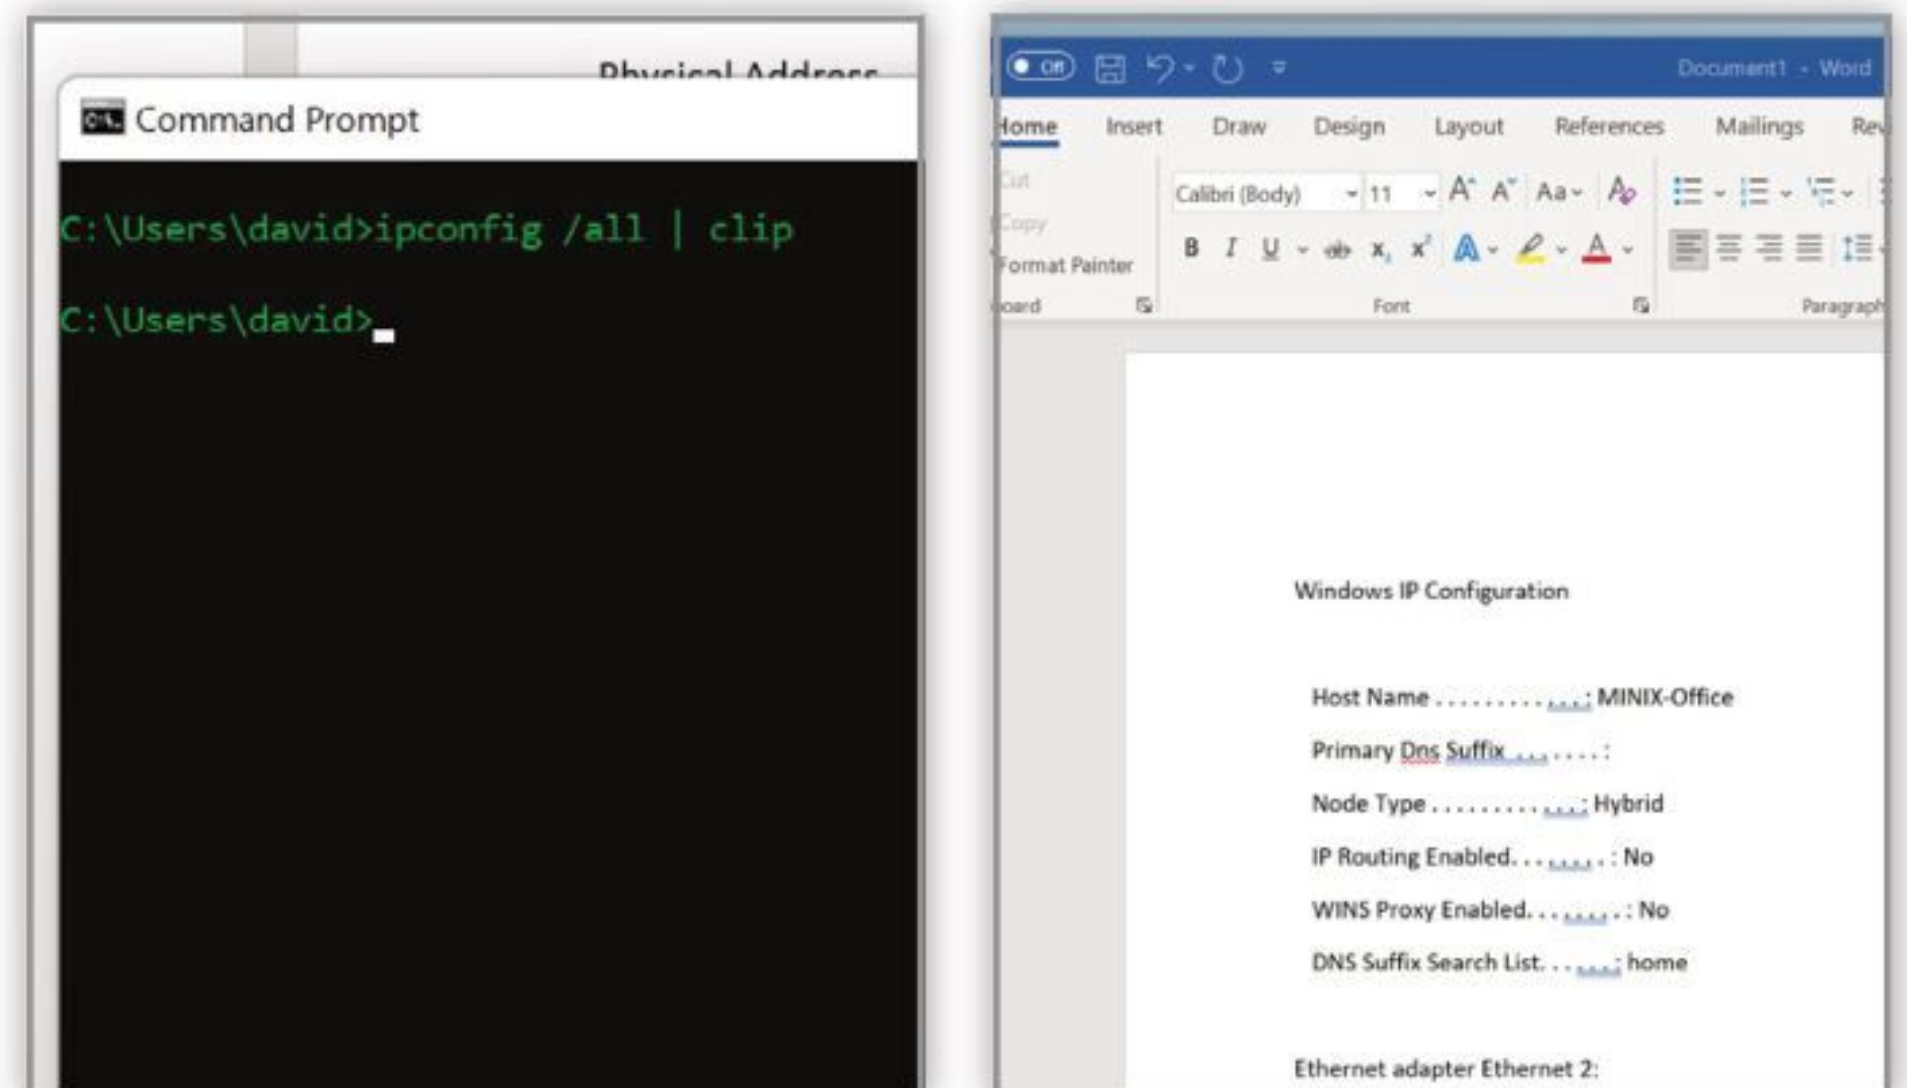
Physical Address

Command Prompt

C:\Users\david>ipconfig /all | clip

C:\Users\david>

Off

Document1 - Word

Home Insert Draw Design Layout References Mailings Rev

Cut

Copy

Format Painter

oard

Calibri (Body) 11

B I U ab $x_2$ $x^2$

Font

Paragraph

Windows IP Configuration

Host Name . . . . . . . . . . . . : MINIX-Office

Primary Dns Suffix . . . . . . . :

Node Type . . . . . . . . . . . . : Hybrid

IP Routing Enabled. . . . . . . . : No

WINS Proxy Enabled. . . . . . . . : No

DNS Suffix Search List. . . . . . : home

Ethernet adapter Ethernet 2: